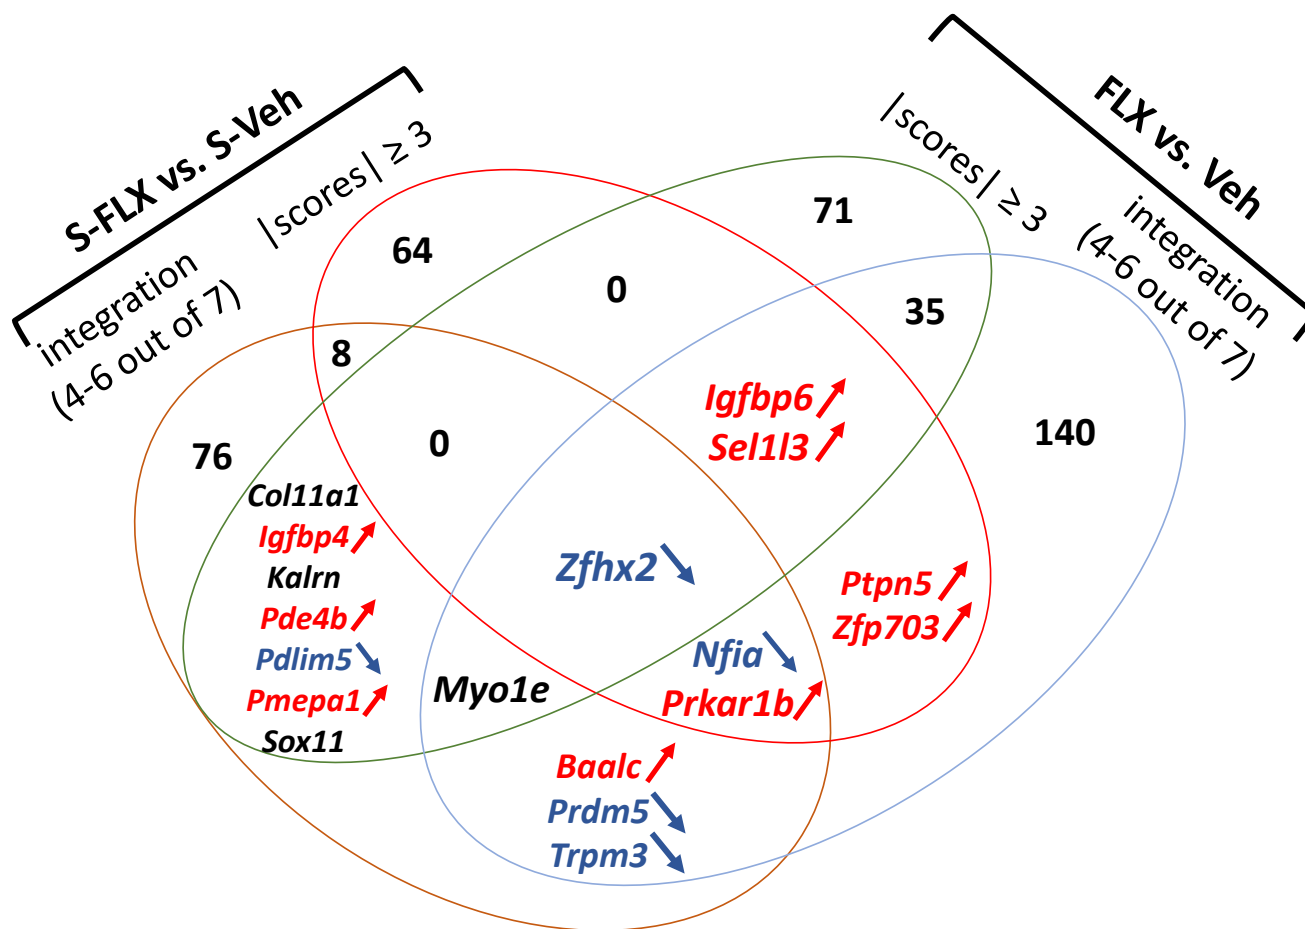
S-FLX vs. S-Veh

|scores| ≥ 3

integration (4-6 out of 7)

FLX vs. Veh

|scores| ≥ 3

integration (4-6 out of 7)

64

0

71

35

8

76

0

140

Igfbp6

Sel1l3

Col11a1

Igfbp4

Kalrn

Pde4b

Pdlim5

Pmepa1

Sox11

Zfhx2

Myo1e

Nfia

Prkar1b

Ptpn5

Zfp703

Baalc

Prdm5

Trpm3